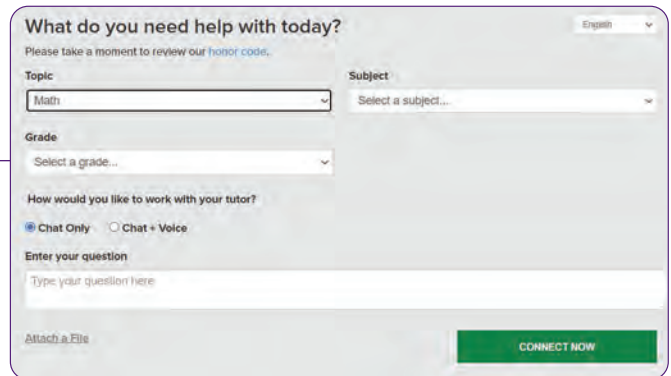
What do you need help with today?

English

Please take a moment to review our honor code.

Topic

Math

Subject

Select a subject...

Grade

Select a grade...

How would you like to work with your tutor?

Chat Only

Chat + Voice

Enter your question

Type your question here

Attach a File

CONNECT NOW